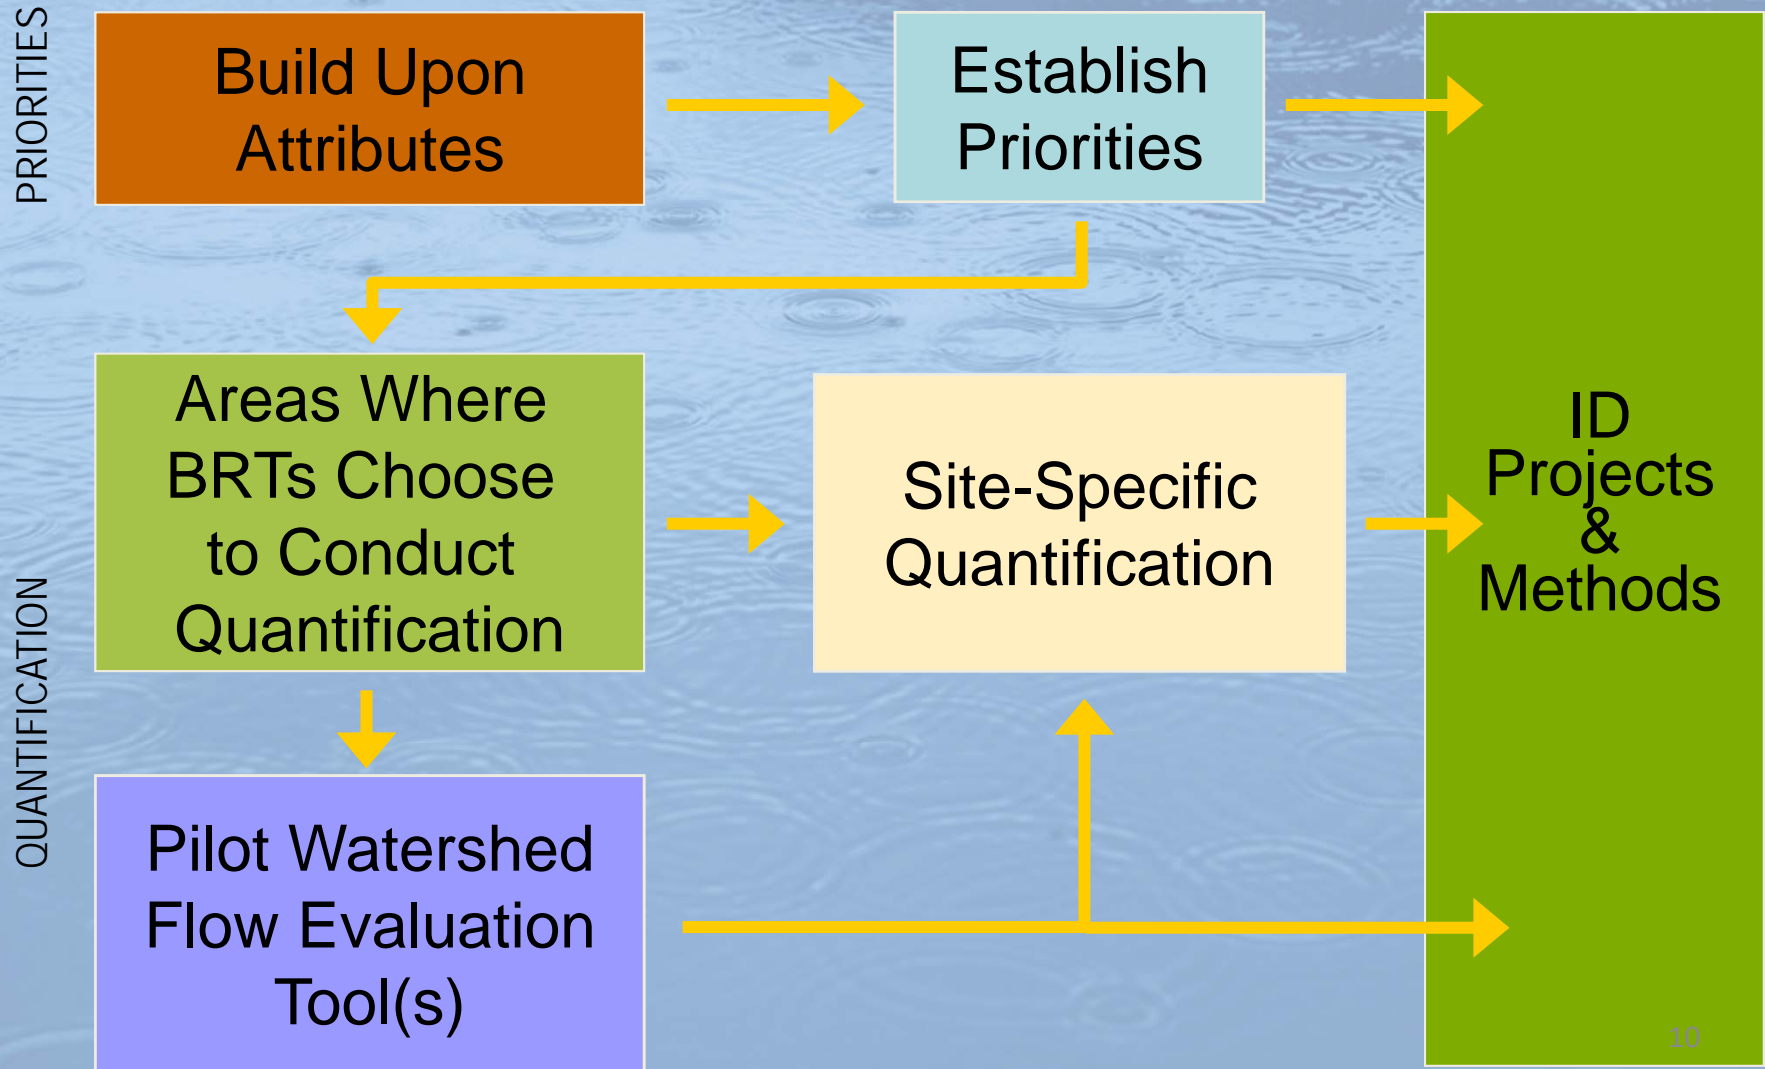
PRIORITIES

Build Upon Attributes

Establish Priorities

QUANTIFICATION

Areas Where BRTs Choose to Conduct Quantification

Site-Specific Quantification

ID Projects & Methods

Pilot Watershed Flow Evaluation Tool(s)

10